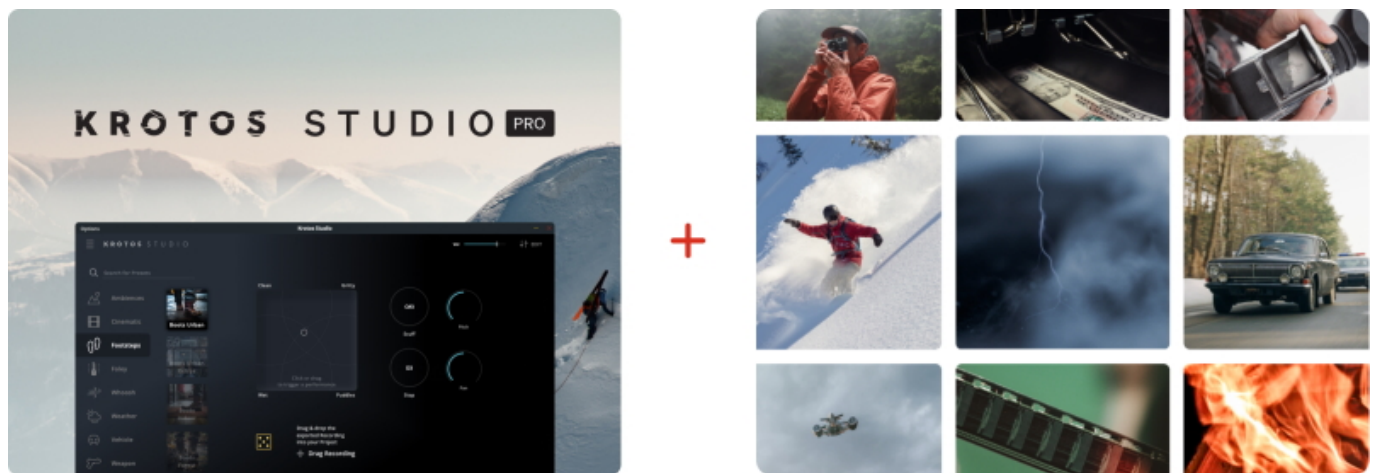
KROTOS STUDIO PRO

Options
Krotos Studio
KROTOS STUDIO
EDIT
Search for Presets
Ambiences
Cinematic
Footsteps
Foley
Whoosh
Weather
Vehicle
Weapon
Basic Urban
Clean
Gritty
Wet
Puddles
OFF
Scuff
OFF
Drag
Pitch
Tone
Drag & drop the exported Recording into your Project
Drag Recording

+